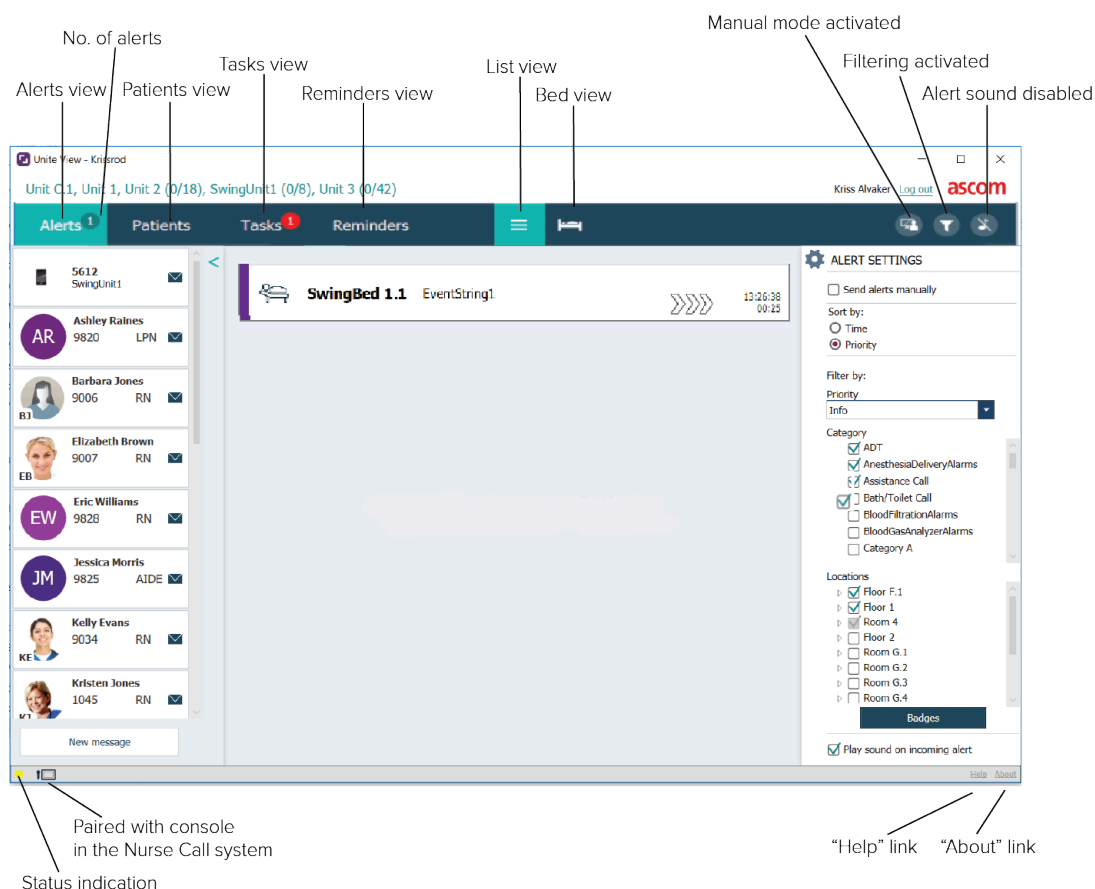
No. of alerts
Alerts view
Patients view
Tasks view
Reminders view
List view
Bed view
Manual mode activated
Filtering activated
Alert sound disabled

Unite View - Krisrod

Unit C.1, Unit 1, Unit 2 (0/18), SwingUnit1 (0/8), Unit 3 (0/42)

Kriss Alvaker Log out ascom

Alerts 1 Patients Tasks 1 Reminders

5612
SwingUnit1

AR Ashley Raines
9820 LPN

BJ Barbara Jones
9006 RN

EB Elizabeth Brown
9007 RN

EW Eric Williams
9828 RN

JM Jessica Morris
9825 AIDE

KE Kelly Evans
9034 RN

KJ Kristen Jones
1045 RN

New message

<

SwingBed 1.1 EventString1 13:26:38 00:25

ALERT SETTINGS
Send alerts manually
Sort by:
Time
Priority
Filter by:
Priority
Info
Category
ADT
AnesthesiaDeliveryAlarms
Assistance Call
Bath/Toilet Call
BloodFiltrationAlarms
BloodGasAnalyzerAlarms
Category A
Locations
Floor F.1
Floor 1
Room 4
Floor 2
Room G.1
Room G.2
Room G.3
Room G.4
Badges
Play sound on incoming alert

Help About

Paired with console in the Nurse Call system
Status indication
"Help" link
"About" link